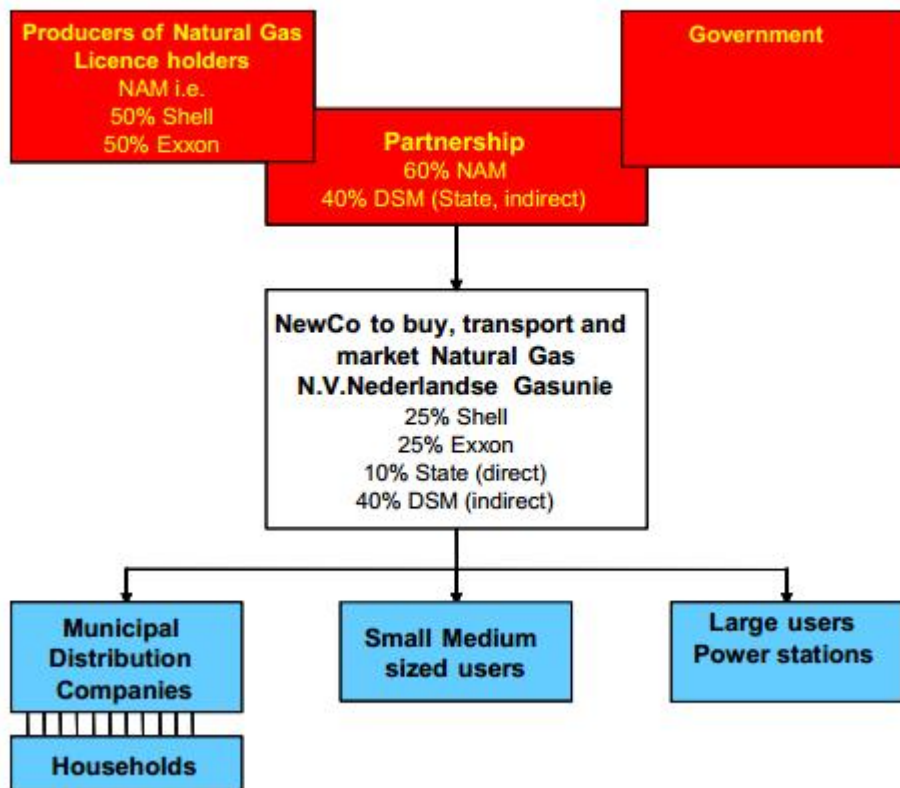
Producers of Natural Gas
Licence holders
NAM i.e.
50% Shell
50% Exxon

Government

Partnership
60% NAM
40% DSM (State, indirect)

NewCo to buy, transport and market Natural Gas
N.V.Nederlandse Gasunie
25% Shell
25% Exxon
10% State (direct)
40% DSM (indirect)

Municipal Distribution Companies

Small Medium sized users

Large users
Power stations

Households